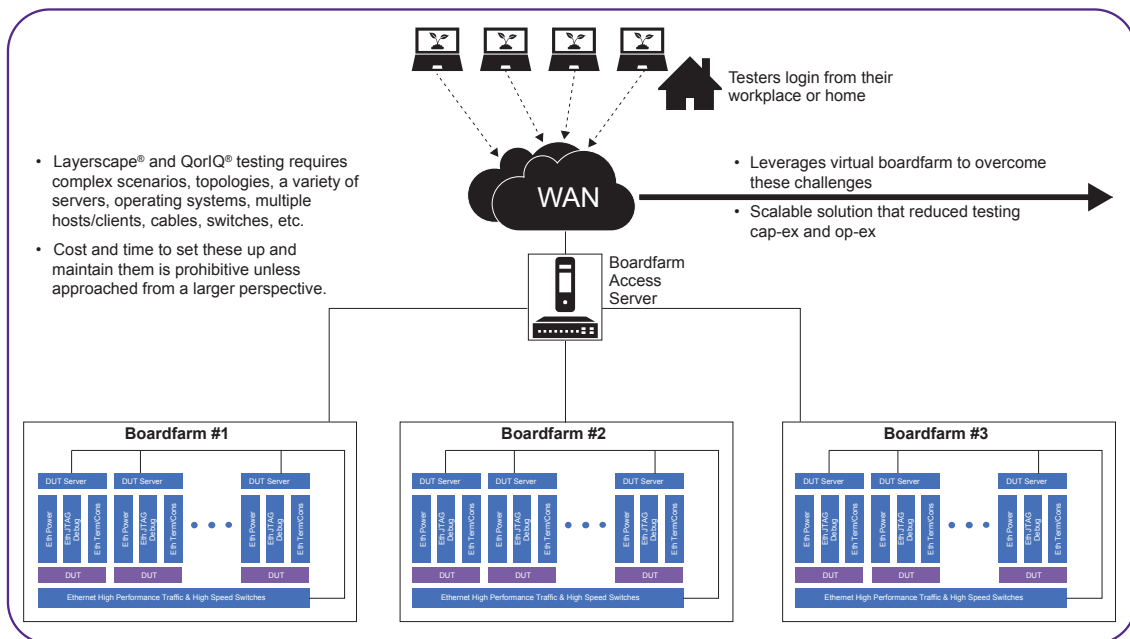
Testers login from their workplace or home

• Layerscape® and QorIQ® testing requires complex scenarios, topologies, a variety of servers, operating systems, multiple hosts/clients, cables, switches, etc.

• Cost and time to set these up and maintain them is prohibitive unless approached from a larger perspective.

WAN

• Leverages virtual boardfarm to overcome these challenges

• Scalable solution that reduced testing cap-ex and op-ex

Boardfarm Access Server

Boardfarm #1

DUT Server DUT Server DUT Server

Eth Power Eth JTAG Debug Eth Term/Cons Eth Power Eth JTAG Debug Eth Term/Cons Eth Power Eth JTAG Debug Eth Term/Cons

DUT DUT DUT

Ethernet High Performance Traffic & High Speed Switches

Boardfarm #2

DUT Server DUT Server DUT Server

Eth Power Eth JTAG Debug Eth Term/Cons Eth Power Eth JTAG Debug Eth Term/Cons Eth Power Eth JTAG Debug Eth Term/Cons

DUT DUT DUT

Ethernet High Performance Traffic & High Speed Switches

Boardfarm #3

DUT Server DUT Server DUT Server

Eth Power Eth JTAG Debug Eth Term/Cons Eth Power Eth JTAG Debug Eth Term/Cons Eth Power Eth JTAG Debug Eth Term/Cons

DUT DUT DUT

Ethernet High Performance Traffic & High Speed Switches